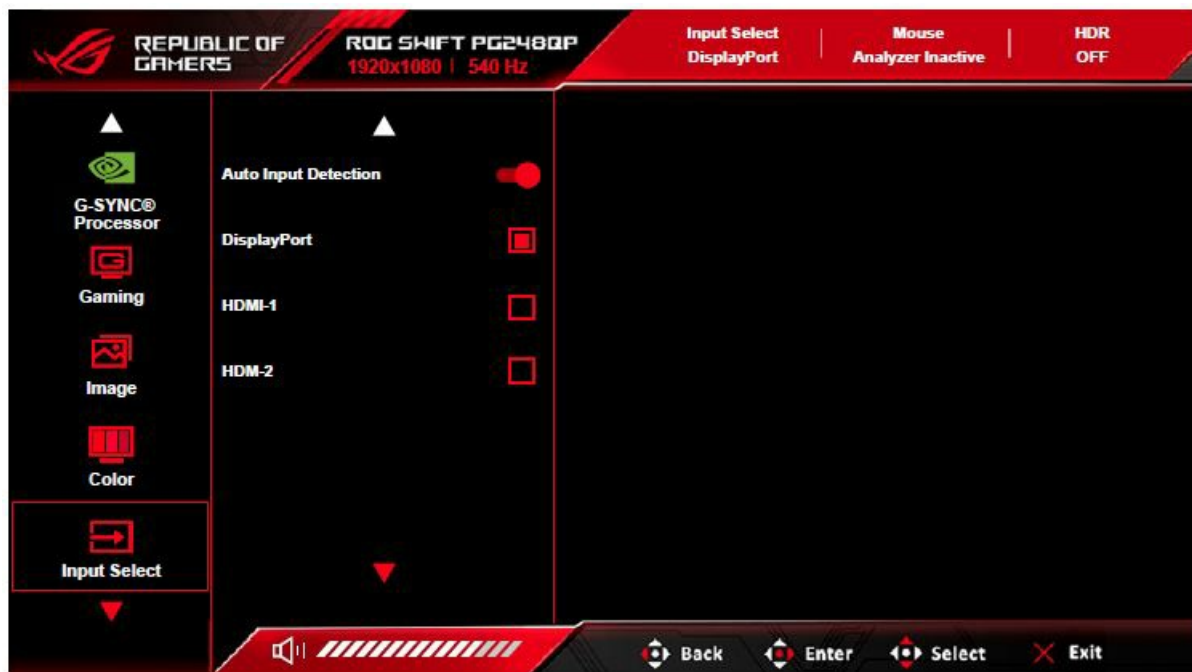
REPUBLIC OF GAMERS

ROG SWIFT PG248QP
1920x1080 | 540 Hz

Input Select
DisplayPort

Mouse
Analyzer Inactive

HDR
OFF

G-SYNC® Processor

Gaming

Image

Color

Input Select

Auto Input Detection

DisplayPort

HDMI-1

HDM-2

Back

Enter

Select

Exit